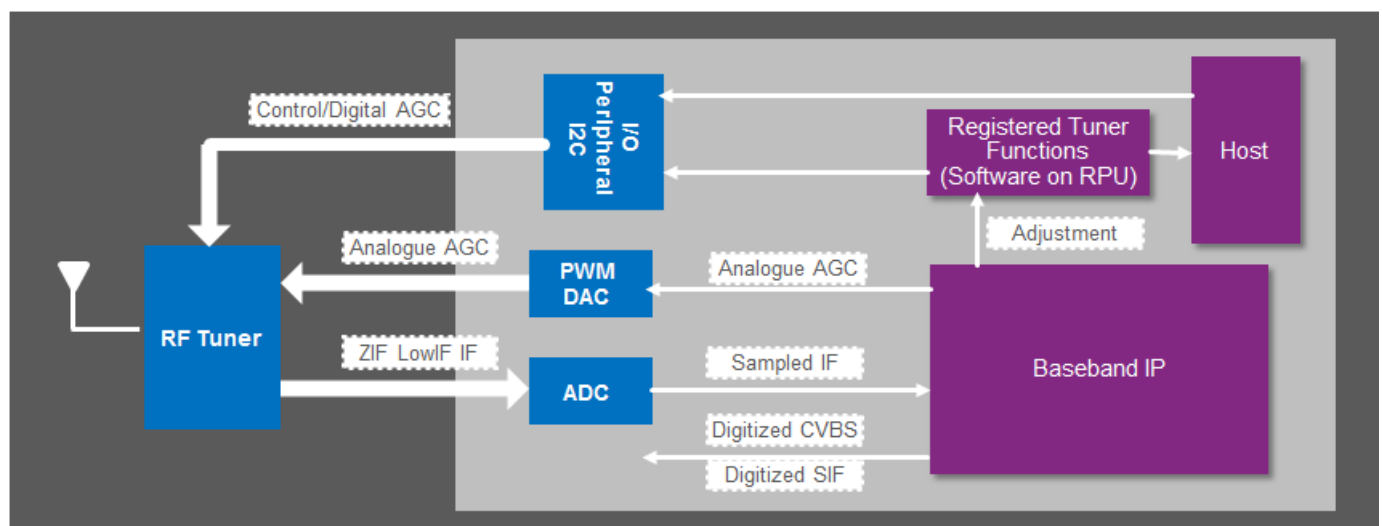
Control/Digital AGC

I/O Peripheral I2C

Registered Tuner Functions (Software on RPU)

Host

Adjustment

Analogue AGC

PWM DAC

Analogue AGC

RF Tuner

ZIF LowIF IF

ADC

Sampled IF

Baseband IP

Digitized CVBS

Digitized SIF